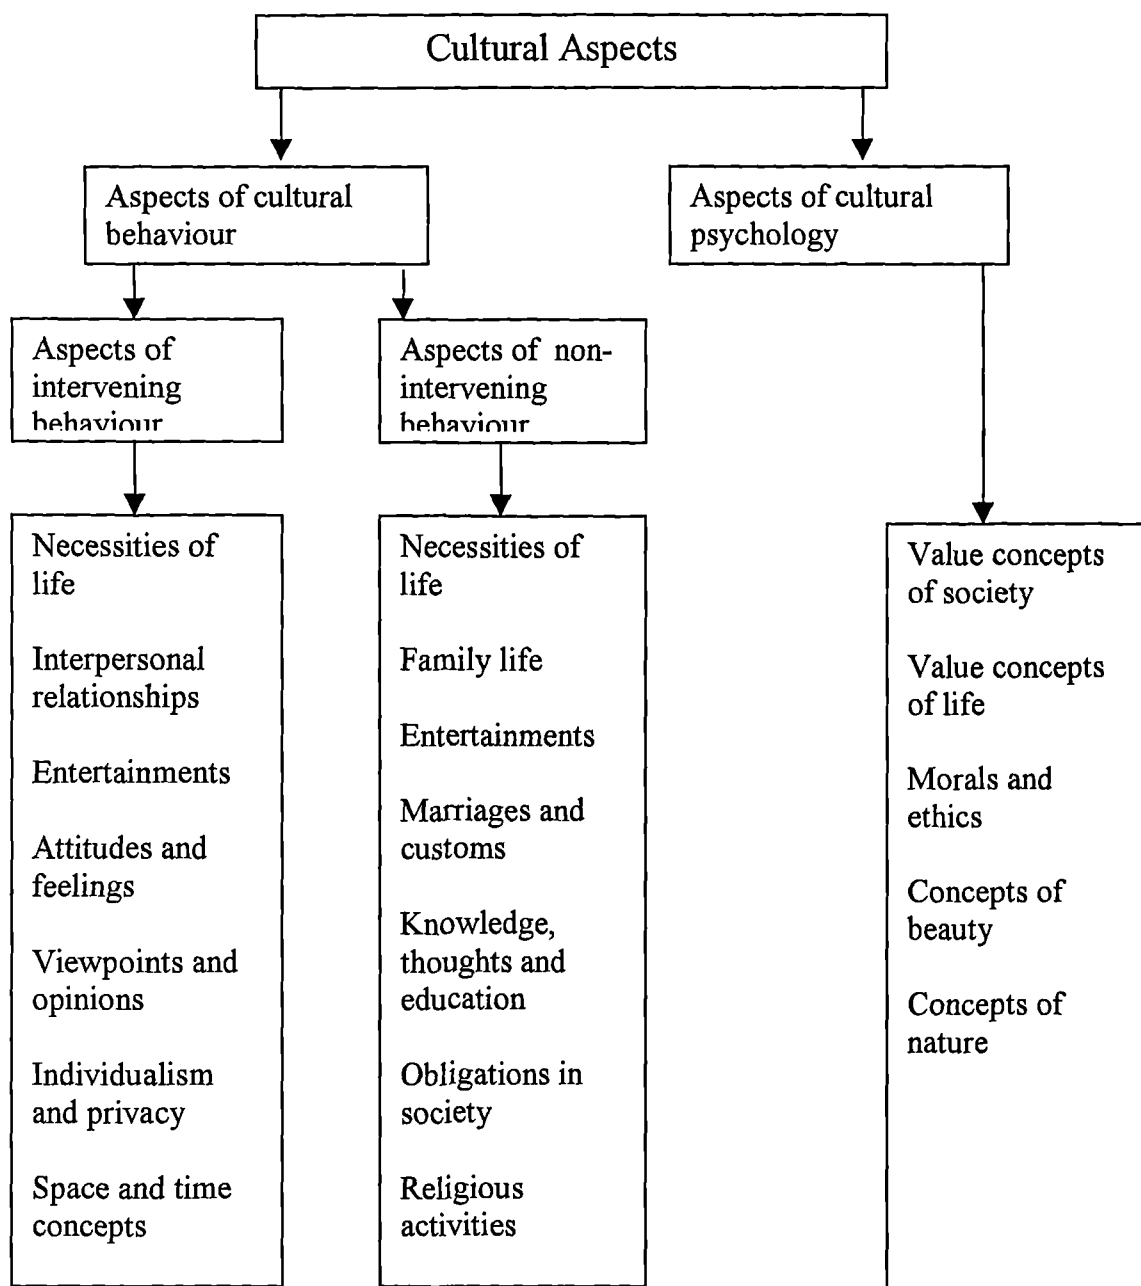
Cultural Aspects

Aspects of cultural behaviour

Aspects of cultural psychology

Aspects of intervening behaviour

Aspects of non-intervening behaviour

Necessities of life

Interpersonal relationships

Entertainments

Attitudes and feelings

Viewpoints and opinions

Individualism and privacy

Space and time concepts

Necessities of life

Family life

Entertainments

Marriages and customs

Knowledge, thoughts and education

Obligations in society

Religious activities

Value concepts of society

Value concepts of life

Morals and ethics

Concepts of beauty

Concepts of nature